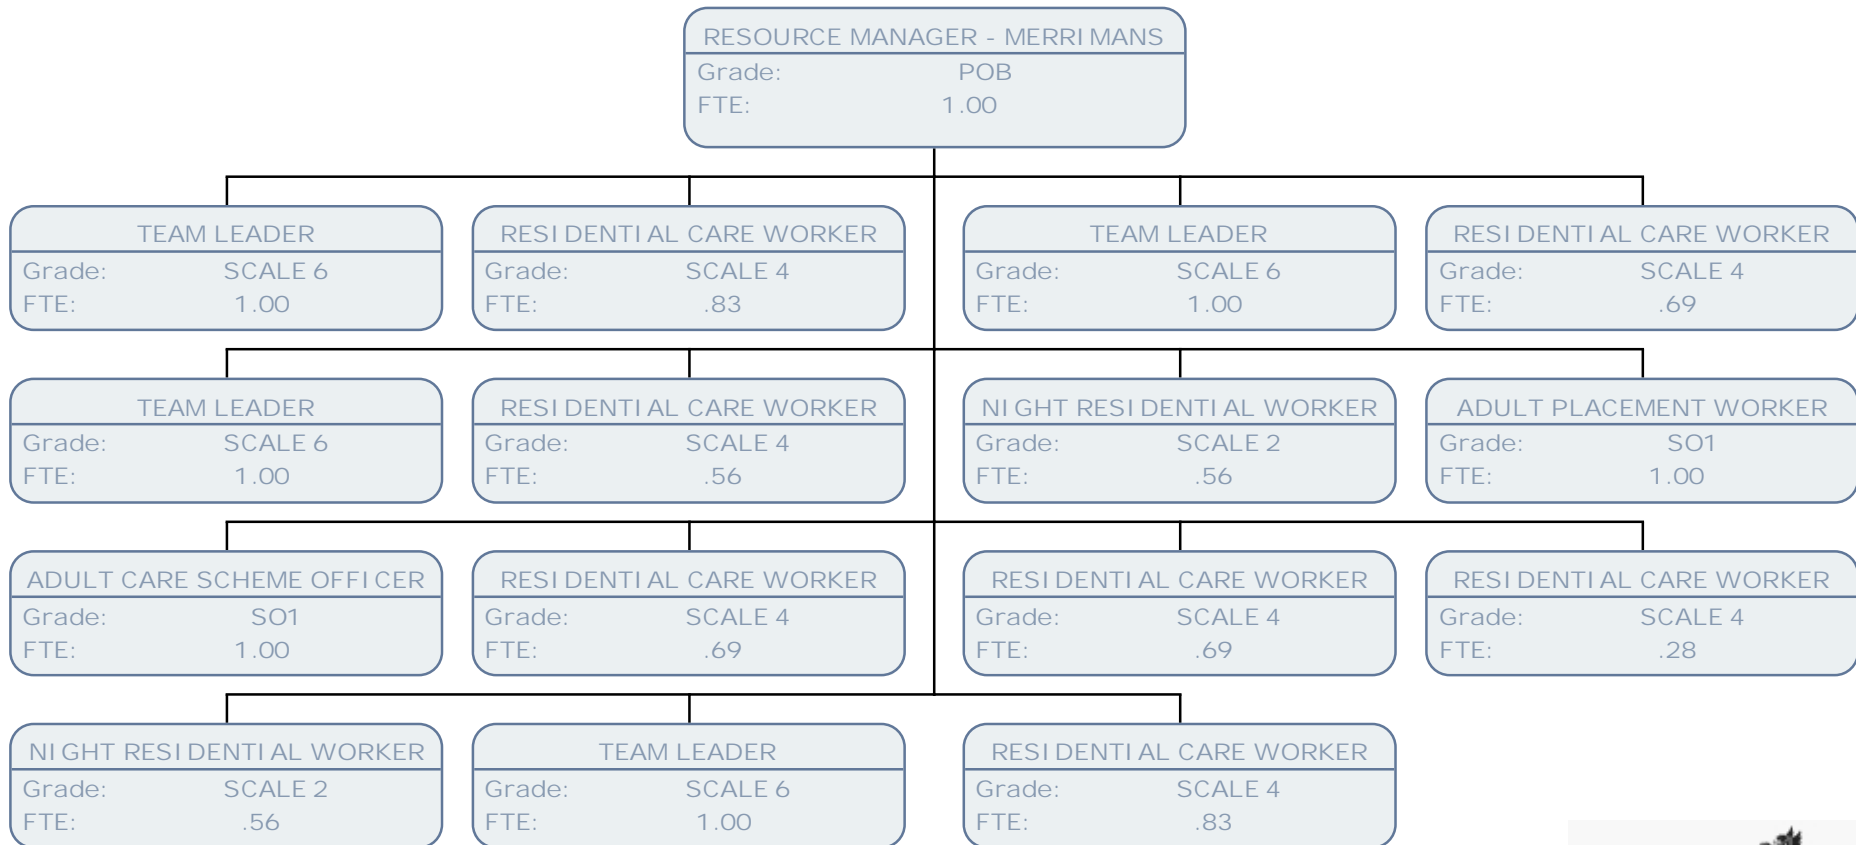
RESOURCE MANAGER - MERRIMANS
Grade: POB
FTE: 1.00

TEAM LEADER
Grade: SCALE 6
FTE: 1.00

RESIDENTIAL CARE WORKER
Grade: SCALE 4
FTE: .83

TEAM LEADER
Grade: SCALE 6
FTE: 1.00

RESIDENTIAL CARE WORKER
Grade: SCALE 4
FTE: .69

TEAM LEADER
Grade: SCALE 6
FTE: 1.00

RESIDENTIAL CARE WORKER
Grade: SCALE 4
FTE: .56

NIGHT RESIDENTIAL WORKER
Grade: SCALE 2
FTE: .56

ADULT PLACEMENT WORKER
Grade: SO1
FTE: 1.00

ADULT CARE SCHEME OFFICER
Grade: SO1
FTE: 1.00

RESIDENTIAL CARE WORKER
Grade: SCALE 4
FTE: .69

RESIDENTIAL CARE WORKER
Grade: SCALE 4
FTE: .69

RESIDENTIAL CARE WORKER
Grade: SCALE 4
FTE: .28

NIGHT RESIDENTIAL WORKER
Grade: SCALE 2
FTE: .56

TEAM LEADER
Grade: SCALE 6
FTE: 1.00

RESIDENTIAL CARE WORKER
Grade: SCALE 4
FTE: .83